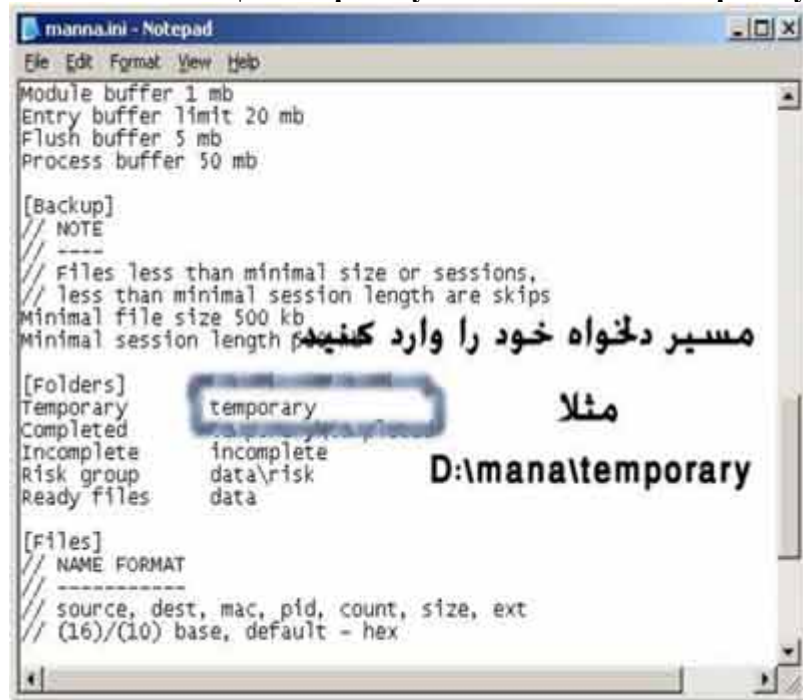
manna.ini - Notepad

File Edit Format View Help

Module buffer 1 mb
Entry buffer limit 20 mb
Flush buffer 5 mb
Process buffer 50 mb

[Backup]
// NOTE
// ----
// Files less than minimal size or sessions,
// less than minimal session length are skips
Minimal file size 500 kb
Minimal session length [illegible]

مسیر دلخواه خود را وارد کنید

[Folders]
Temporary temporary
Completed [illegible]
Incomplete incomplete
Risk group data\risk
Ready files data

مثلا

D:\mana\temporary

[Files]
// NAME FORMAT
// -----------
// source, dest, mac, pid, count, size, ext
// (16)/(10) base, default - hex